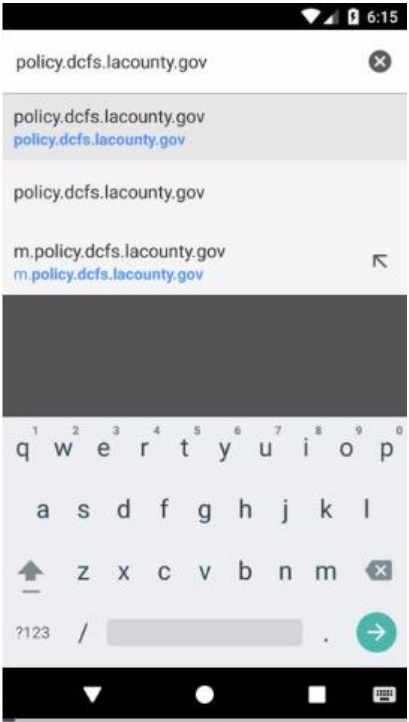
6:15

policy.dcfs.lacounty.gov

policy.dcfs.lacounty.gov
policy.dcfs.lacounty.gov

policy.dcfs.lacounty.gov

m.policy.dcfs.lacounty.gov
m.policy.dcfs.lacounty.gov

1 q 2 w 3 e 4 r 5 t 6 y 7 u 8 i 9 o 0 p
a s d f g h j k l
z x c v b n m
?123 / .